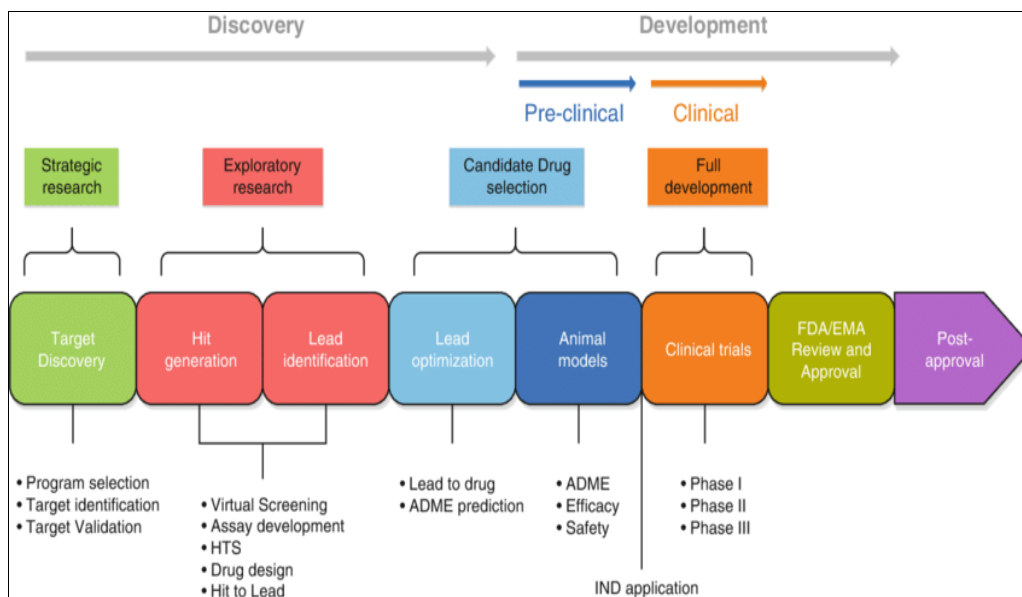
Discovery

Development

Pre-clinical

Clinical

Strategic research

Exploratory research

Candidate Drug selection

Full development

Target Discovery

Hit generation

Lead identification

Lead optimization

Animal models

Clinical trials

FDA/EMA Review and Approval

Post-approval

• Program selection
• Target identification
• Target Validation

• Virtual Screening
• Assay development
• HTS
• Drug design
• Hit to Lead

• Lead to drug
• ADME prediction

• ADME
• Efficacy
• Safety

• Phase I
• Phase II
• Phase III

IND application